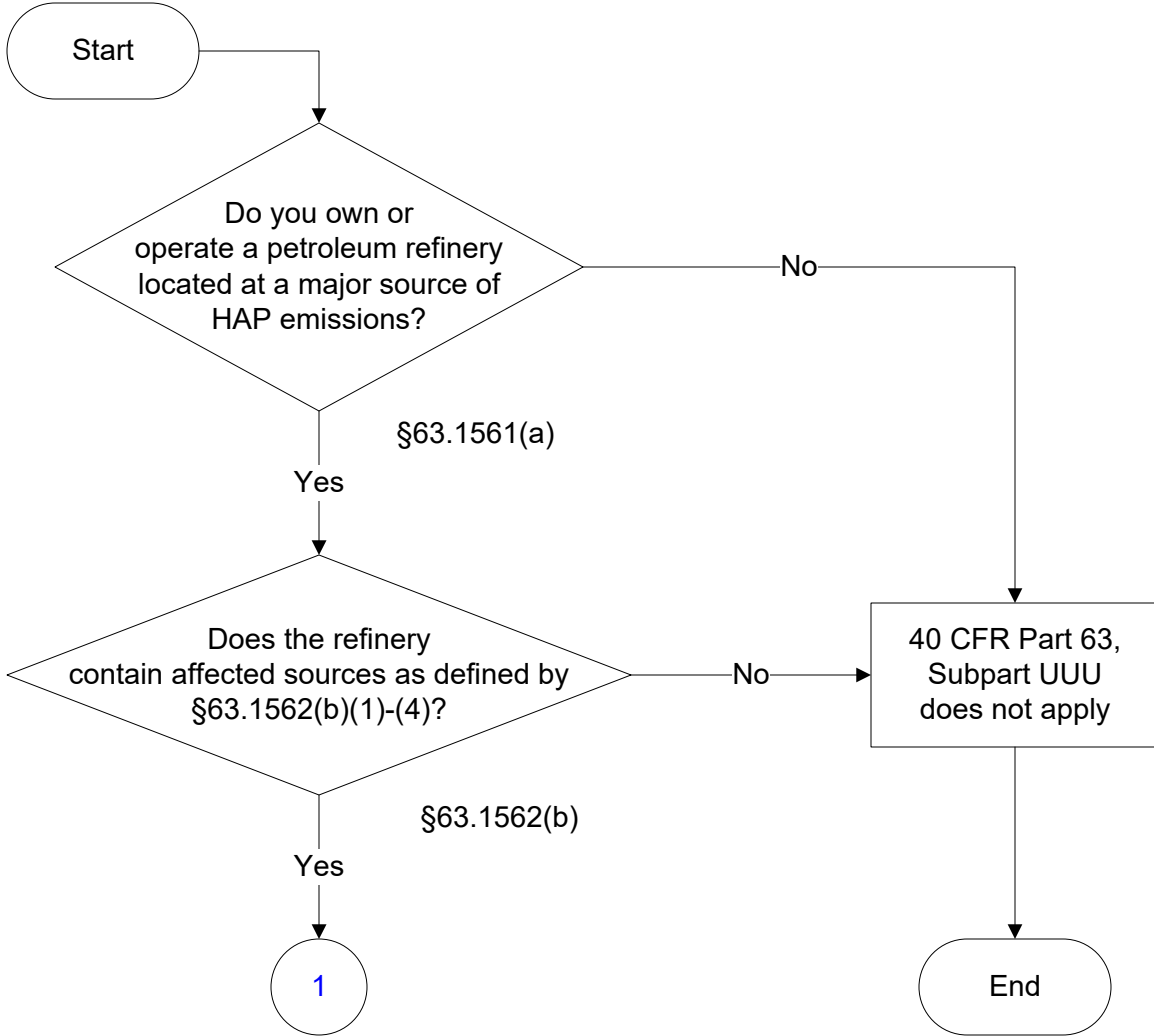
Start

Do you own or operate a petroleum refinery located at a major source of HAP emissions?

No

§63.1561(a)

Yes

Does the refinery contain affected sources as defined by §63.1562(b)(1)-(4)?

No

40 CFR Part 63, Subpart UUU does not apply

§63.1562(b)

Yes

1

End